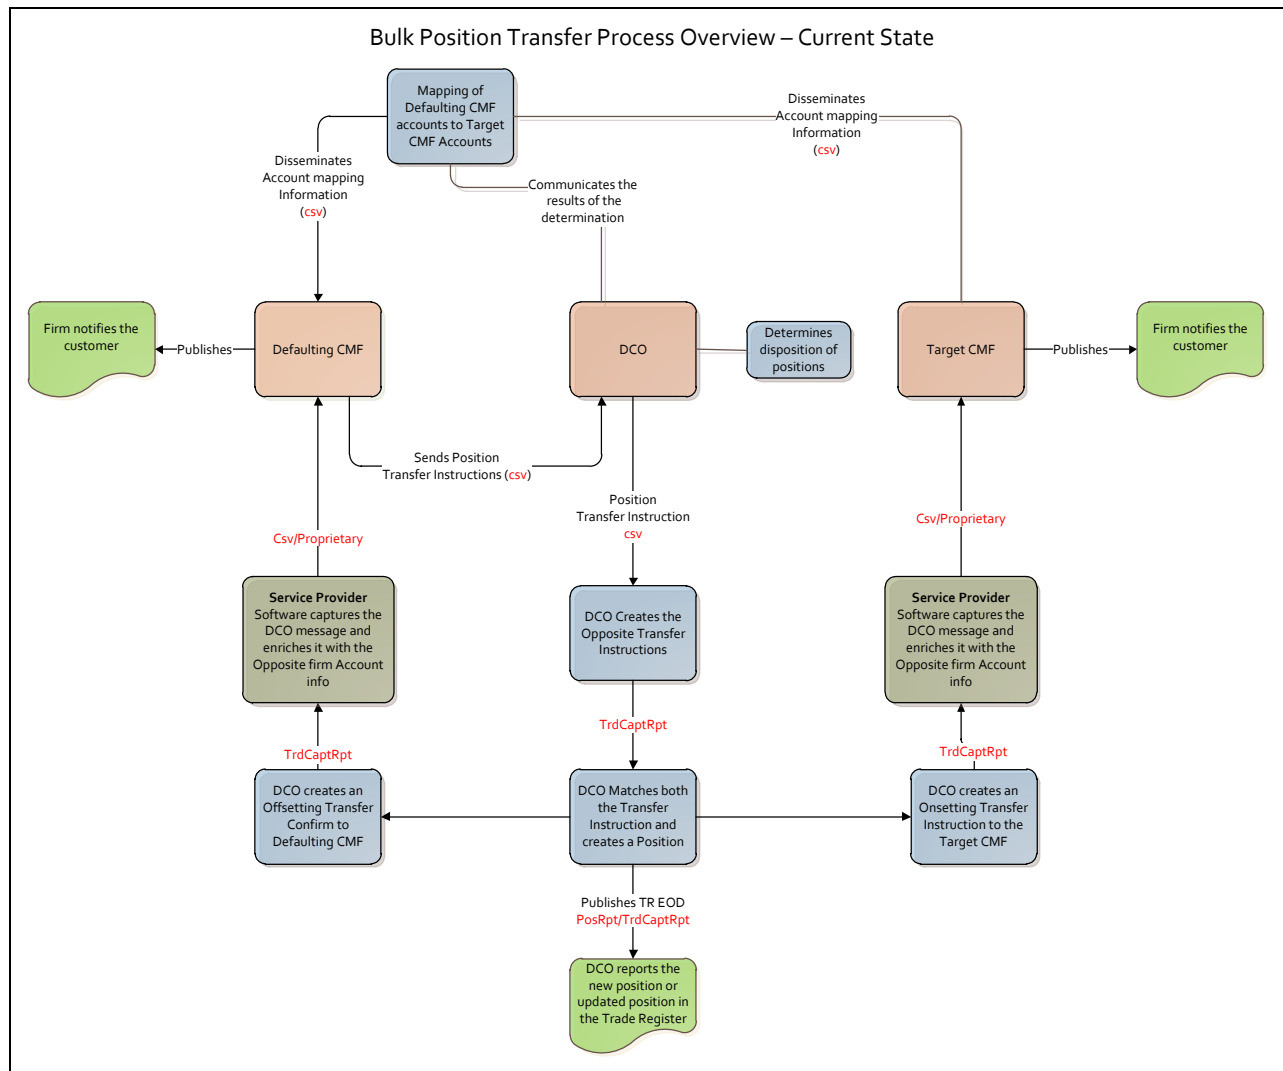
Bulk Position Transfer Process Overview – Current State

Mapping of Defaulting CMF accounts to Target CMF Accounts

Disseminates Account mapping Information (csv)

Disseminates Account mapping Information (csv)

Communicates the results of the determination

Firm notifies the customer

Publishes

Defaulting CMF

DCO

Determines disposition of positions

Target CMF

Publishes

Firm notifies the customer

Sends Position Transfer Instructions (csv)

Position Transfer Instruction csv

Csv/Proprietary

Csv/Proprietary

Service Provider Software captures the DCO message and enriches it with the Opposite firm Account info

DCO Creates the Opposite Transfer Instructions

Service Provider Software captures the DCO message and enriches it with the Opposite firm Account info

TrdCaptRpt

TrdCaptRpt

TrdCaptRpt

DCO creates an Offsetting Transfer Confirm to Defaulting CMF

DCO Matches both the Transfer Instruction and creates a Position

DCO creates an Onsetting Transfer Instruction to the Target CMF

Publishes TR EOD PosRpt/TrdCaptRpt

DCO reports the new position or updated position in the Trade Register